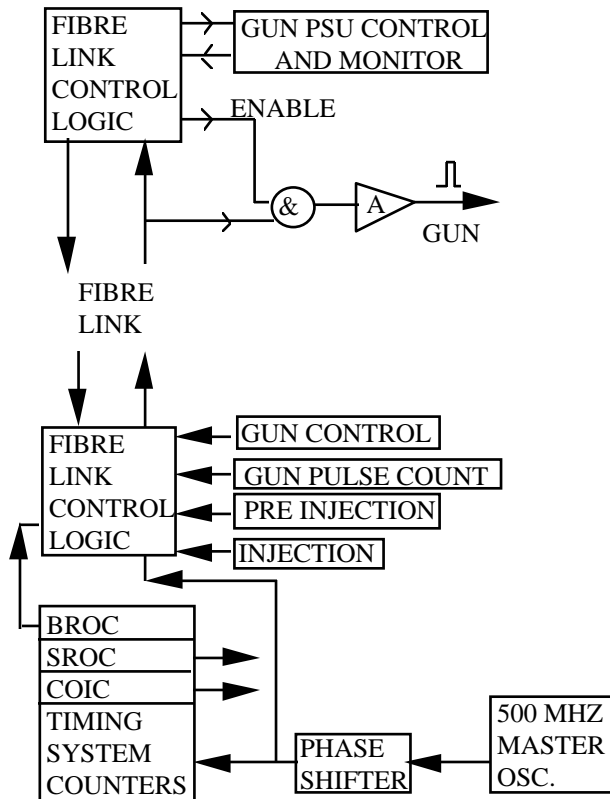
FIBRE LINK CONTROL LOGIC

GUN PSU CONTROL AND MONITOR

ENABLE

&

A

GUN

FIBRE LINK

FIBRE LINK CONTROL LOGIC

GUN CONTROL

GUN PULSE COUNT

PRE INJECTION

INJECTION

BROC

SROC

COIC

TIMING SYSTEM COUNTERS

PHASE SHIFTER

500 MHZ MASTER OSC.